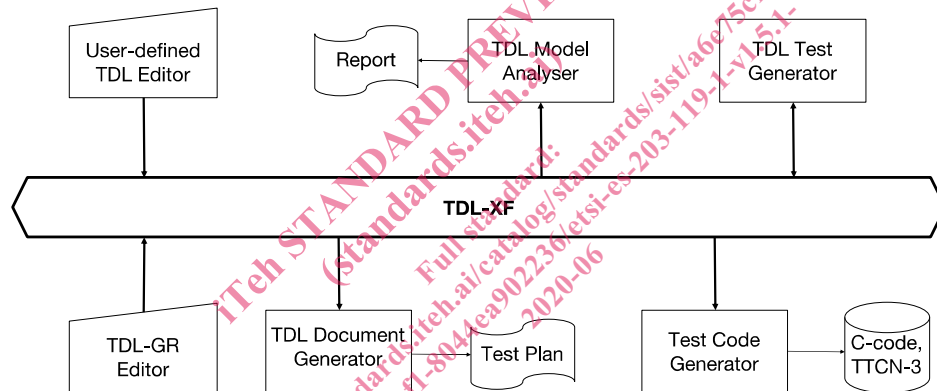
User-defined TDL Editor

Report

TDL Model Analyser

TDL Test Generator

TDL-XF

TDL-GR Editor

TDL Document Generator

Test Plan

Test Code Generator

C-code, TTCN-3

iTeh STANDARD PREV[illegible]
(standards.iteh.ai)
Full standard:
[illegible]standards.iteh.ai/catalog/standards/sist/a6e75c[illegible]
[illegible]-8044ea902236/etsi-es-203-119-1-v1.5.1-
2020-06